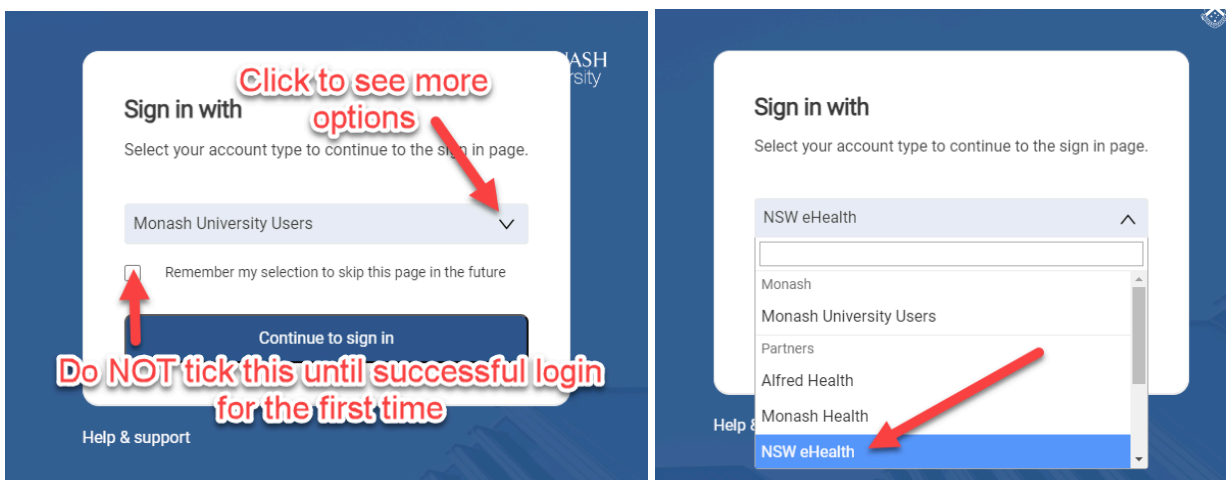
NASH
rsity

Sign in with

Click to see more options

Select your account type to continue to the sign in page.

Monash University Users

Remember my selection to skip this page in the future

Continue to sign in

Do NOT tick this until successful login for the first time

Help & support

Sign in with

Select your account type to continue to the sign in page.

NSW eHealth

Monash

Monash University Users

Partners

Alfred Health

Monash Health

NSW eHealth

Help &